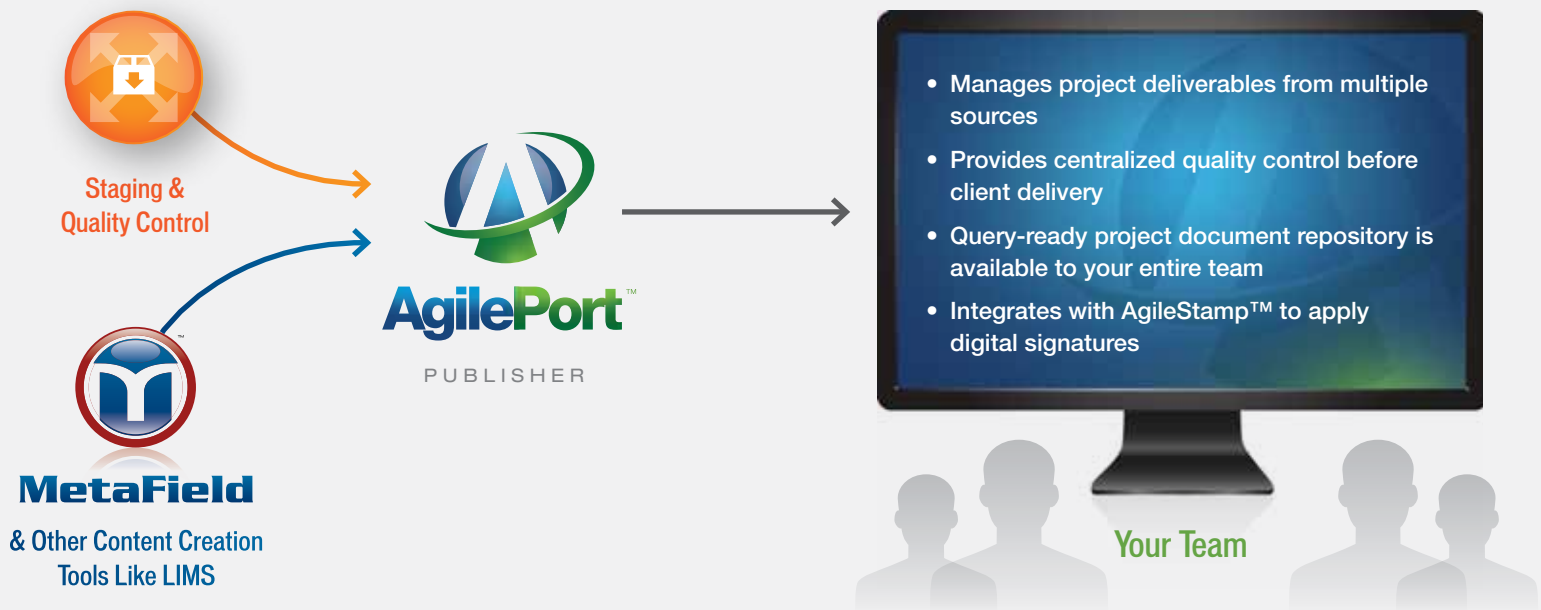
Staging & Quality Control

MetaField™

& Other Content Creation Tools Like LIMS

AgilePort™

PUBLISHER

• Manages project deliverables from multiple sources

• Provides centralized quality control before client delivery

• Query-ready project document repository is available to your entire team

• Integrates with AgileStamp™ to apply digital signatures

Your Team